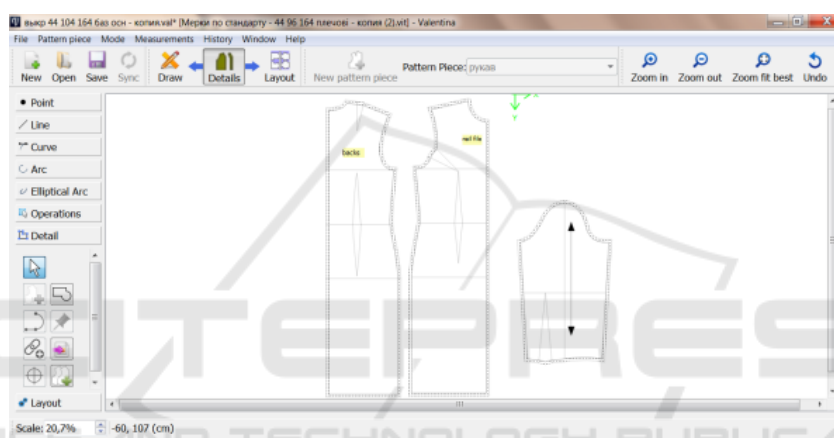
викр 44 104 164 баз осн - копия.val* [Мерки по стандарту - 44 96 164 плечові - копия (2).vit] - Valentina

File Pattern piece Mode Measurements History Window Help

New Open Save Sync Draw Details Layout New pattern piece Pattern Piece: рукав Zoom in Zoom out Zoom fit best Undo

Point
Line
Curve
Arc
Elliptical Arc
Operations
Detail

backs
nel file

Layout

Scale: 20,7% -60, 107 (cm)

SCITEPRESS
SCIENCE AND TECHNOLOGY PUBLICATIONS